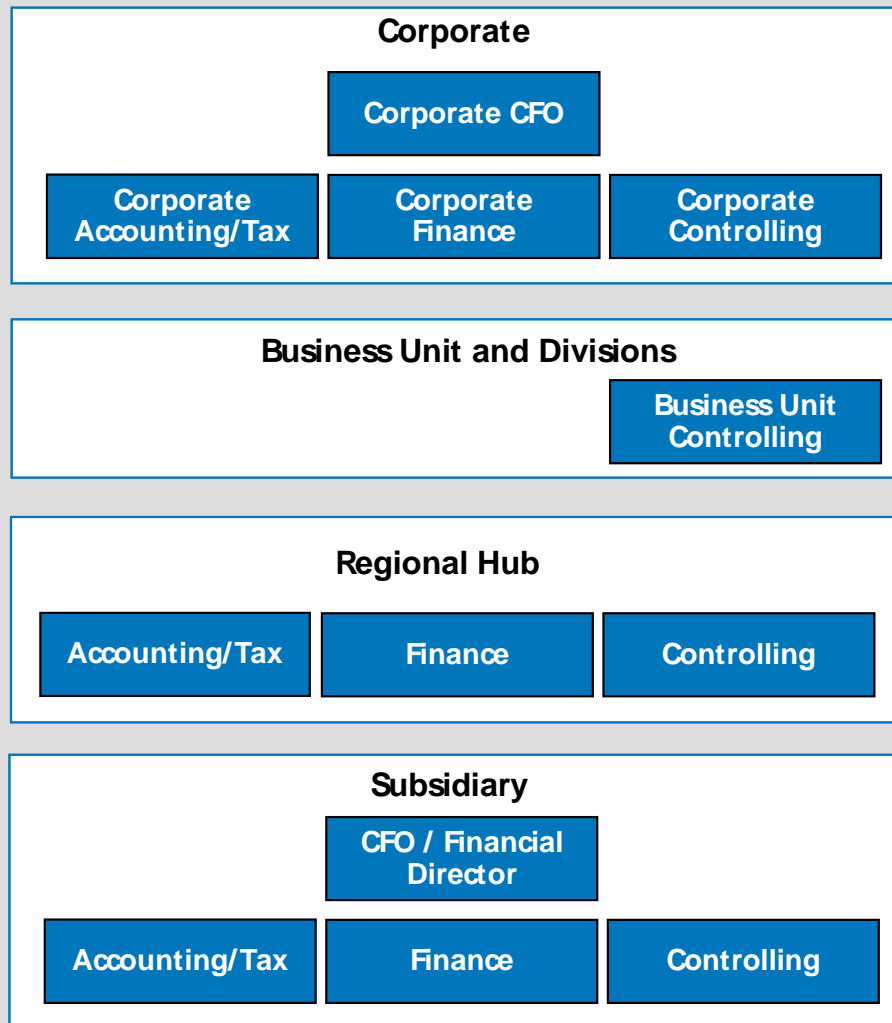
Corporate

Corporate CFO

Corporate Accounting/Tax

Corporate Finance

Corporate Controlling

Business Unit and Divisions

Business Unit Controlling

Regional Hub

Accounting/Tax

Finance

Controlling

Subsidiary

CFO / Financial Director

Accounting/Tax

Finance

Controlling